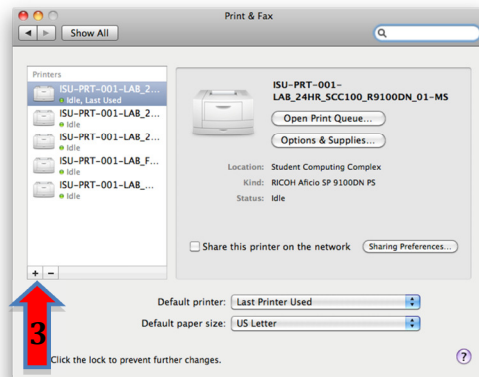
Print & Fax

Show All

Printers

ISU-PRT-001-LAB_2...
Idle, Last Used

ISU-PRT-001-LAB_2...
Idle

ISU-PRT-001-LAB_2...
Idle

ISU-PRT-001-LAB_F...
Idle

ISU-PRT-001-LAB_...
Idle

ISU-PRT-001-LAB_24HR_SCC100_R9100DN_01-MS

Open Print Queue...

Options & Supplies...

Location: Student Computing Complex

Kind: RICOH Aficio SP 9100DN PS

Status: Idle

Share this printer on the network

Sharing Preferences...

+ −

3

Default printer: Last Printer Used

Default paper size: US Letter

Click the lock to prevent further changes.

?